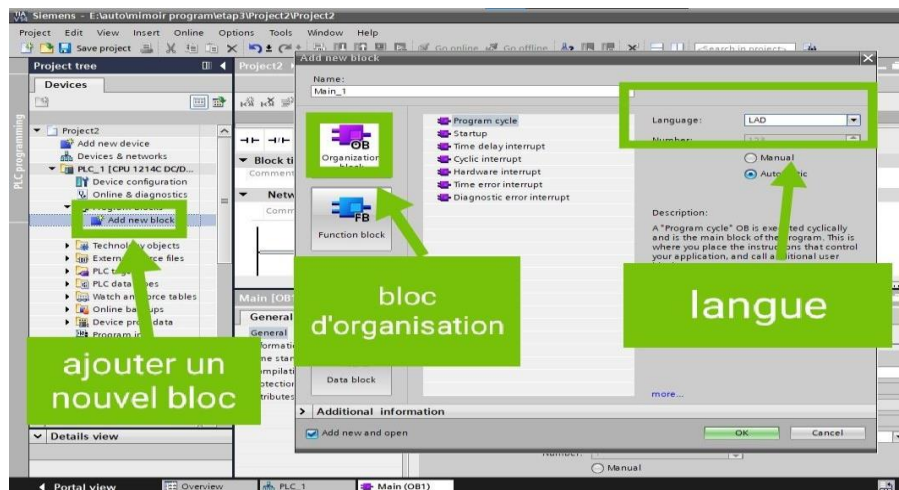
Siemens - E:\auto\mimoir program\etap3\Project2\Project2

Project Edit View Insert Online Options Tools Window Help

Save project

Go online Go offline

<Search in project>

Project tree

Devices

Project2

Add new device

Devices & networks

PLC_1 [CPU 1214C DC/D...

Device configuration

Online & diagnostics

Add new block

Technol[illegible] objects

Extern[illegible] files

PLC ta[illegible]

PLC data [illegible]

Watch an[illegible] tables

Online ba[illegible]

Device pr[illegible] data

Program in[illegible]

Details view

Project2

Block ti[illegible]

Comment

Netw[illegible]

Comm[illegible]

Main [OB1]

General

General

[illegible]formati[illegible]

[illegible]e star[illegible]

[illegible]mpilati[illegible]

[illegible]otectio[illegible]

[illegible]tributes

Add new block

Name:

Main_1

OB

Organization block

FB

Function block

Data block

Program cycle

Startup

Time delay interrupt

Cyclic interrupt

Hardware interrupt

Time error interrupt

Diagnostic error interrupt

Language: LAD

Number:

Manual

Auto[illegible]ic

Description:

A "Program cycle" OB is exe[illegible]ted cyclically and is the main block of the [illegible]rogram. This is where you place the instructions that control your application, and call a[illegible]itional user

more...

Additional information

Add new and open

OK

Cancel

Number:

Manual

ajouter un nouvel bloc

bloc d'organisation

langue

Portal view

Overview

PLC_1

Main (OB1)